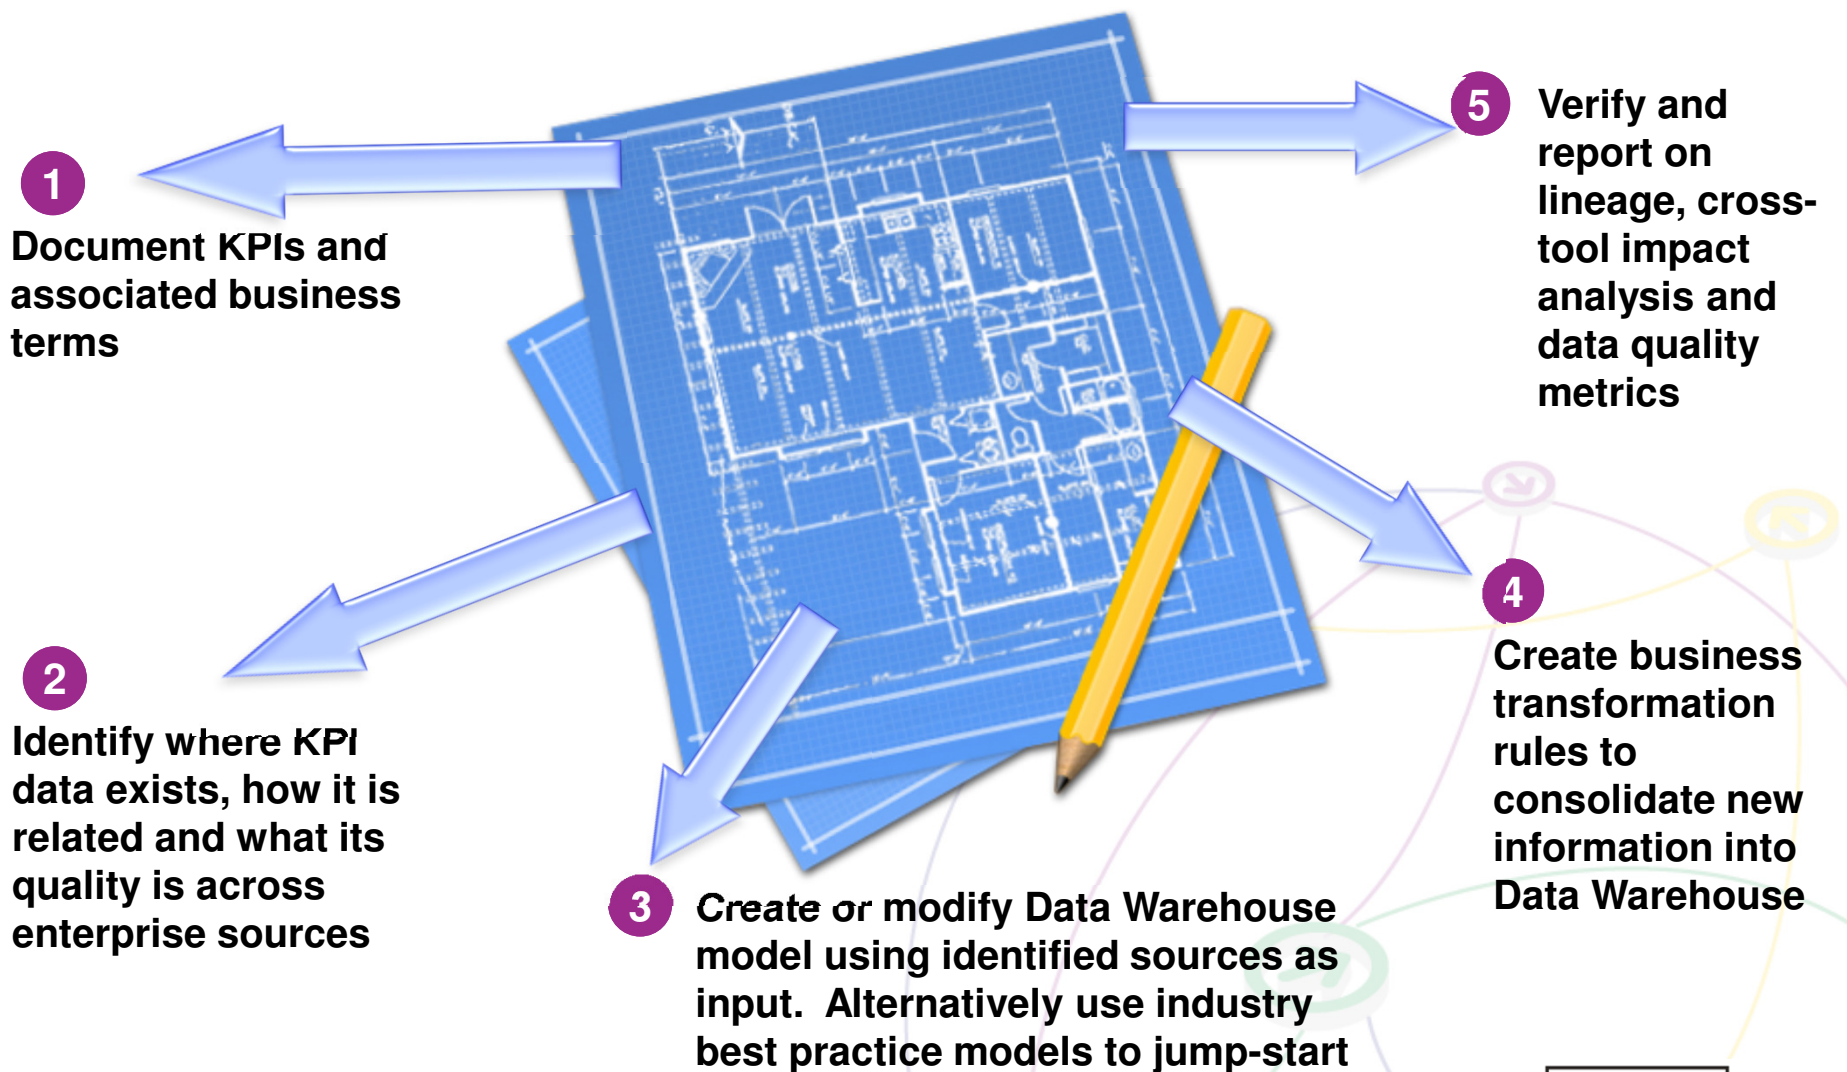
1

Document KPIs and associated business terms

5

Verify and report on lineage, cross-tool impact analysis and data quality metrics

2

Identify where KPI data exists, how it is related and what its quality is across enterprise sources

4

Create business transformation rules to consolidate new information into Data Warehouse

3

Create or modify Data Warehouse model using identified sources as input. Alternatively use industry best practice models to jump-start